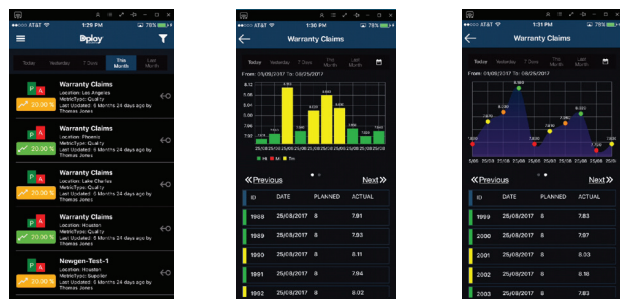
AT&T 1:29 PM 78%

Dploy

Today Yesterday 7 Days This Month Last Month

P A
20.00 %
Warranty Claims
Location: Los Angeles
MetricType: Quality
Last Updated: 6 Months 24 days ago by Thomas Jones

P A
20.00 %
Warranty Claims
Location: Phoenix
MetricType: Quality
Last Updated: 6 Months 24 days ago by Thomas Jones

P A
20.00 %
Warranty Claims
Location: Lake Charles
MetricType: Quality
Last Updated: 6 Months 24 days ago by Thomas Jones

P A
20.00 %
Warranty Claims
Location: Houston
MetricType: Quality
Last Updated: 6 Months 24 days ago by Thomas Jones

P A
20.00 %
Newgen-Test-1
Location: Houston
MetricType: Supplier
Last Updated: 6 Months 24 days ago by Thomas Jones

AT&T 1:30 PM 78%

Warranty Claims

Today Yesterday 7 Days This Month Last Month

From: 01/08/2017 To: 08/25/2017

8.12
7.94
7.56
7.38
7.20

Hit Miss Tie

≪Previous Next≫

| ID | DATE | PLANNED | ACTUAL |
|---|---|---|---|
| 1988 | 25/08/2017 | 8 | 7.91 |
| 1989 | 25/08/2017 | 8 | 7.93 |
| 1990 | 25/08/2017 | 8 | 8.11 |
| 1991 | 25/08/2017 | 8 | 7.94 |
| 1992 | 25/08/2017 | 8 | 8.02 |

AT&T 1:31 PM 78%

Warranty Claims

Today Yesterday 7 Days This Month Last Month

From: 01/08/2017 To: 08/25/2017

≪Previous Next≫

| ID | DATE | PLANNED | ACTUAL |
|---|---|---|---|
| 1999 | 25/08/2017 | 8 | 7.83 |
| 2000 | 25/08/2017 | 8 | 7.97 |
| 2001 | 25/08/2017 | 8 | 8.33 |
| 2002 | 25/08/2017 | 8 | 8.18 |
| 2003 | 25/08/2017 | 8 | 7.83 |